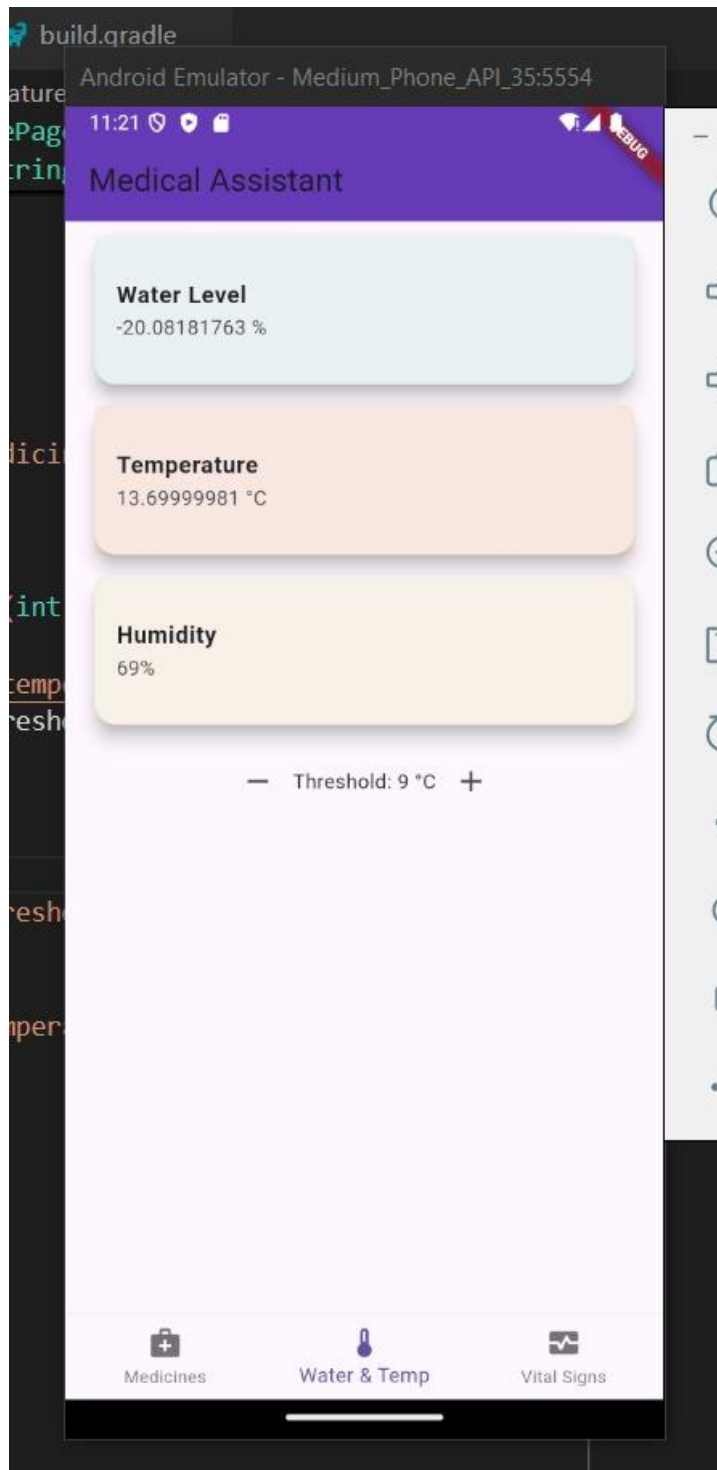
build.gradle
ature
ePag
trin
dici
(int
temp
resh
resh
nper

Android Emulator - Medium_Phone_API_35:5554

11:21
EBUG
Medical Assistant

Water Level
-20.08181763 %

Temperature
13.69999981 °C

Humidity
69%

— Threshold: 9 °C +

Medicines
Water & Temp
Vital Signs